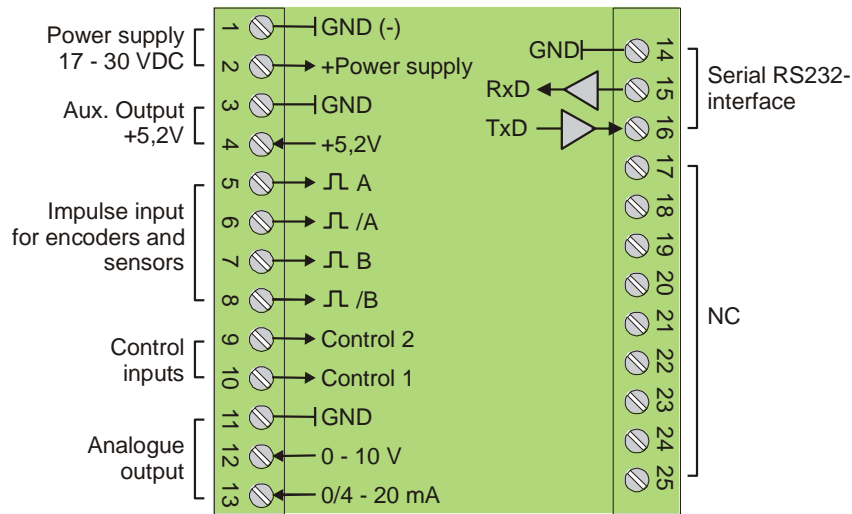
Power supply
17 - 30 VDC

Aux. Output
+5,2V

Impulse input
for encoders and
sensors

Control
inputs

Analogue
output

1 GND (-)
2 +Power supply
3 GND
4 +5,2V
5 ⎍ A
6 ⎍ /A
7 ⎍ B
8 ⎍ /B
9 Control 2
10 Control 1
11 GND
12 0 - 10 V
13 0/4 - 20 mA

GND 14
RxD 15
TxD 16
17
18
19
20
21
22
23
24
25

Serial RS232-
interface

NC